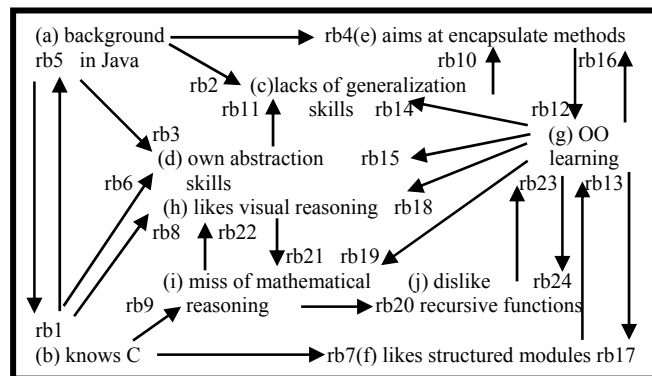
(a) background in Java
rb4(e) aims at encapsulate methods
rb5
rb10
rb16
rb2
(c)lacks of generalization skills
rb11
rb14
rb12
rb3
(g) OO learning
(d) own abstraction skills
rb15
rb6
(h) likes visual reasoning
rb18
rb23
rb13
rb8
rb22
rb21
rb19
(i) miss of mathematical reasoning
(j) dislike
rb24
rb9
rb20 recursive functions
rb1
(b) knows C
rb7(f) likes structured modules rb17